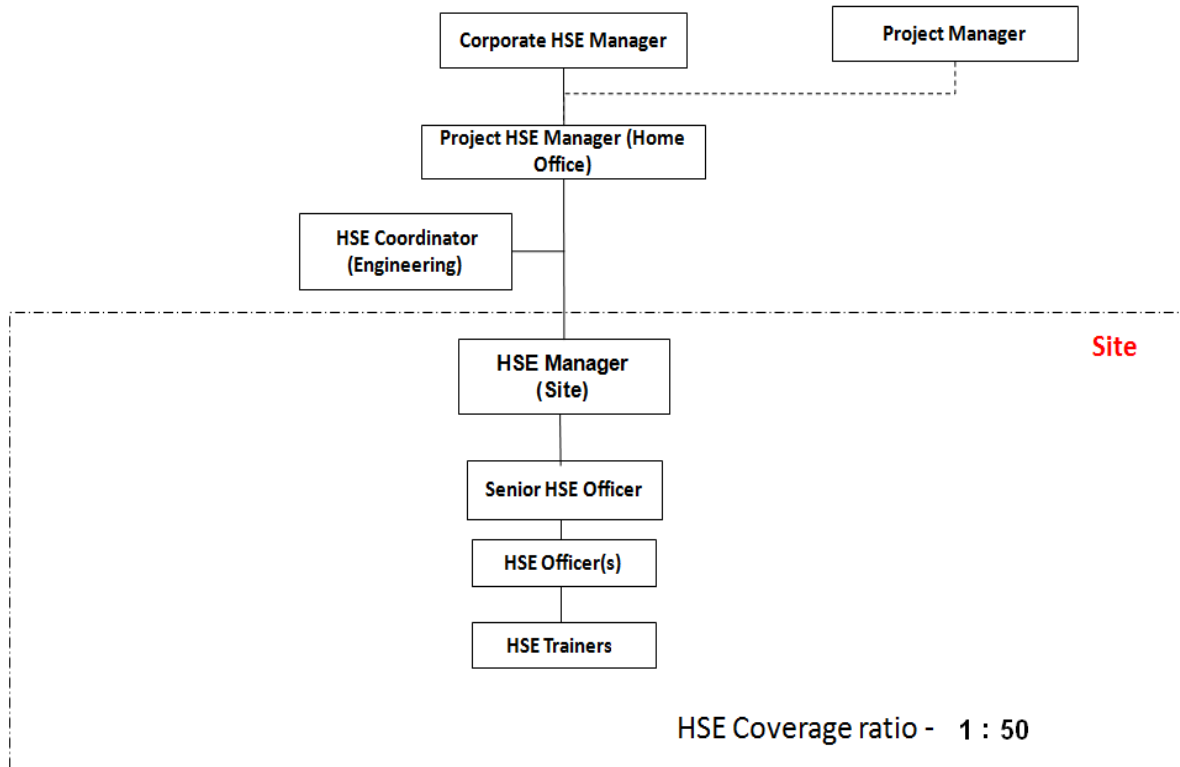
Corporate HSE Manager

Project Manager

Project HSE Manager (Home Office)

HSE Coordinator (Engineering)

Site

HSE Manager (Site)

Senior HSE Officer

HSE Officer(s)

HSE Trainers

HSE Coverage ratio - 1 : 50